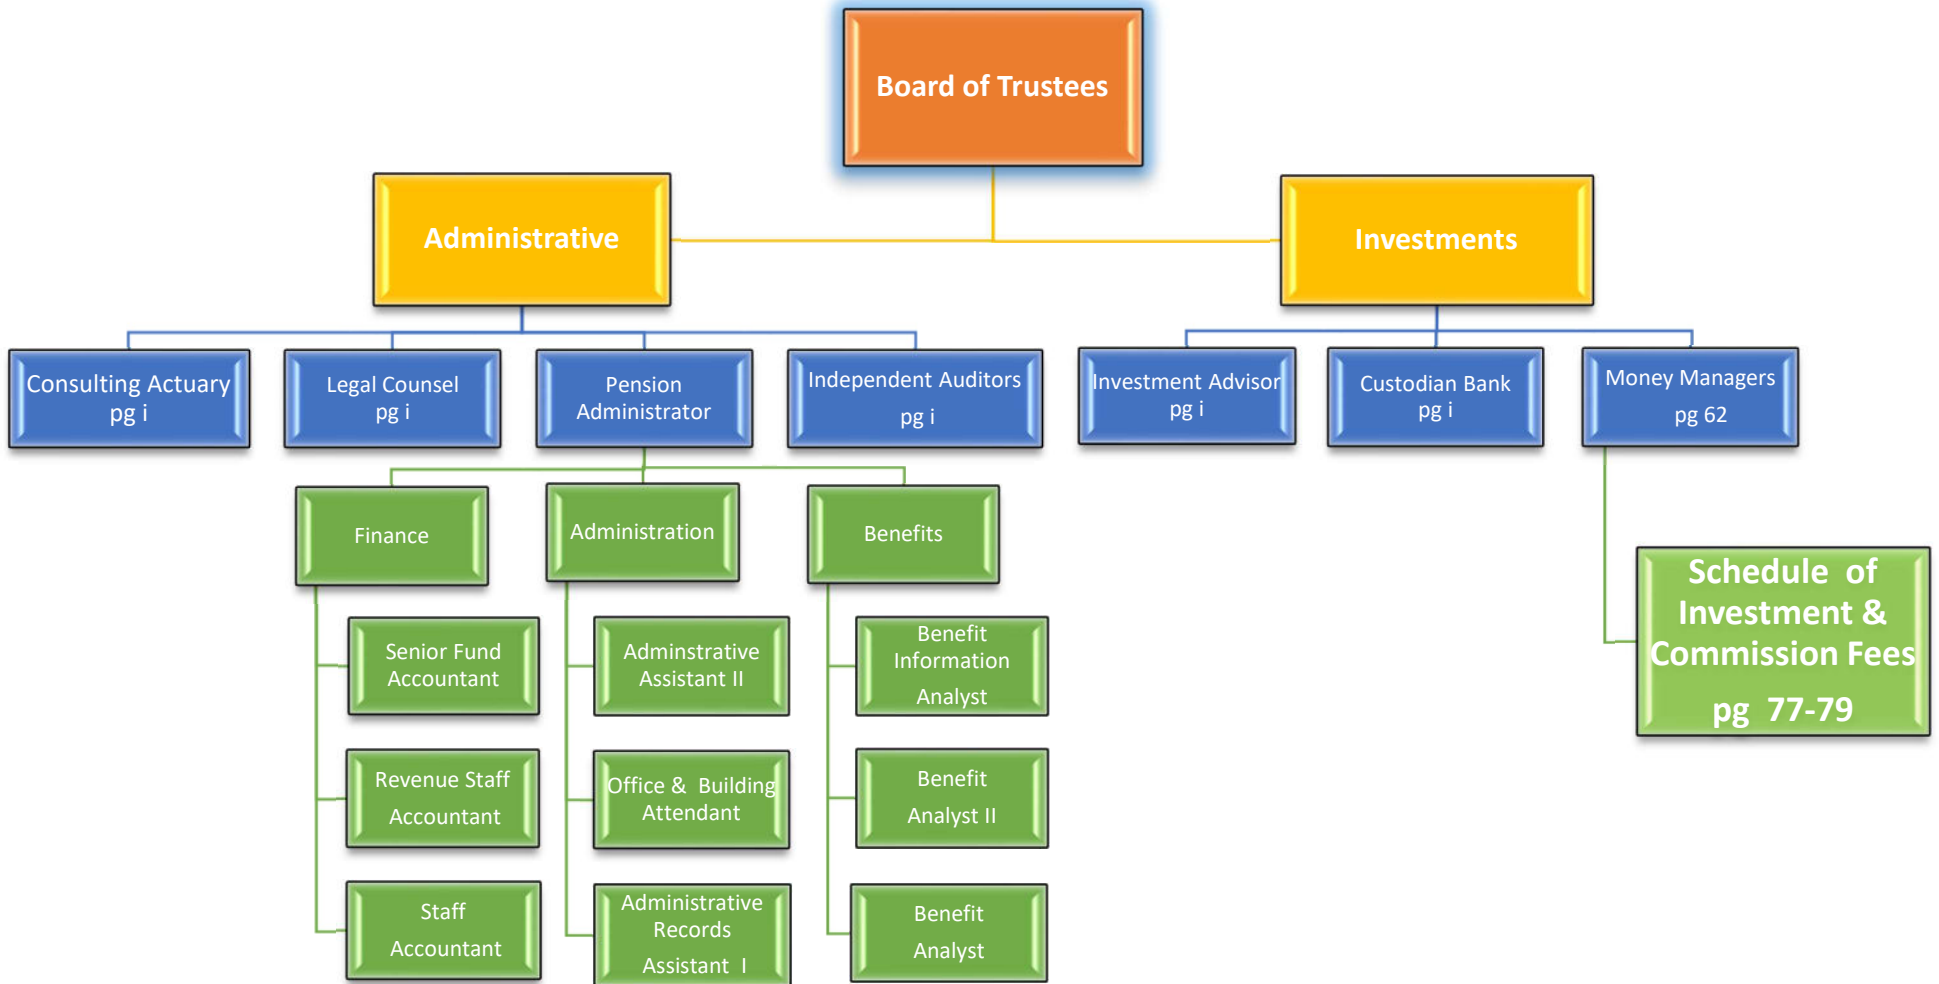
Board of Trustees

Administrative

Investments

Consulting Actuary pg i

Legal Counsel pg i

Pension Administrator

Independent Auditors pg i

Investment Advisor pg i

Custodian Bank pg i

Money Managers pg 62

Finance

Administration

Benefits

Senior Fund Accountant

Revenue Staff Accountant

Staff Accountant

Adminstrative Assistant II

Office & Building Attendant

Administrative Records Assistant I

Benefit Information Analyst

Benefit Analyst II

Benefit Analyst

Schedule of Investment & Commission Fees pg 77-79